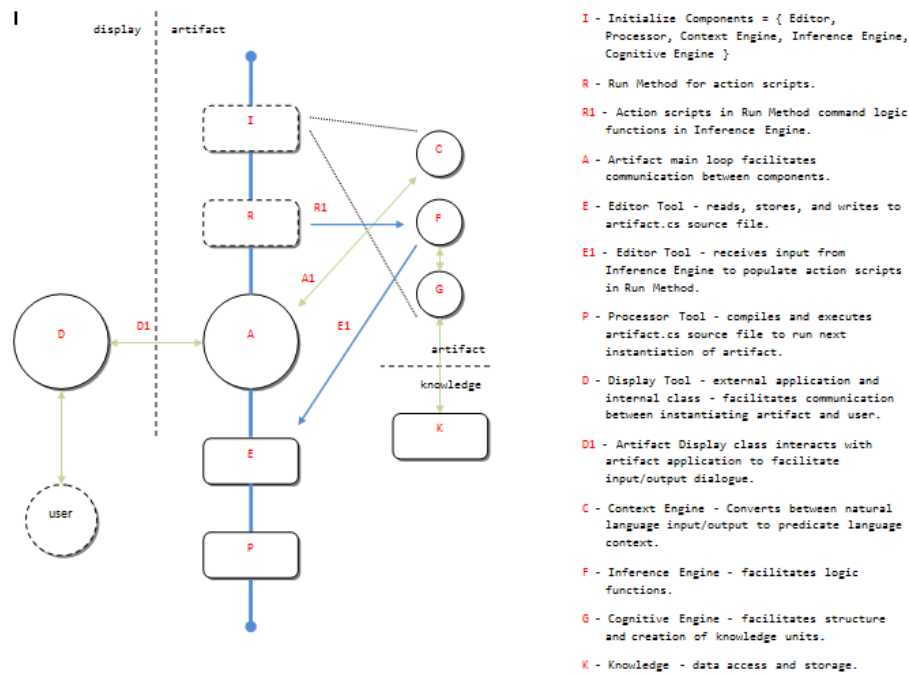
I

display

artifact

I

R

R1

C

F

A1

G

D

D1

A

E1

artifact

knowledge

K

E

user

P

I - Initialize Components = { Editor, Processor, Context Engine, Inference Engine, Cognitive Engine }

R - Run Method for action scripts.

R1 - Action scripts in Run Method command logic functions in Inference Engine.

A - Artifact main loop facilitates communication between components.

E - Editor Tool - reads, stores, and writes to artifact.cs source file.

E1 - Editor Tool - receives input from Inference Engine to populate action scripts in Run Method.

P - Processor Tool - compiles and executes artifact.cs source file to run next instantiation of artifact.

D - Display Tool - external application and internal class - facilitates communication between instantiating artifact and user.

D1 - Artifact Display class interacts with artifact application to facilitate input/output dialogue.

C - Context Engine - Converts between natural language input/output to predicate language context.

F - Inference Engine - facilitates logic functions.

G - Cognitive Engine - facilitates structure and creation of knowledge units.

K - Knowledge - data access and storage.